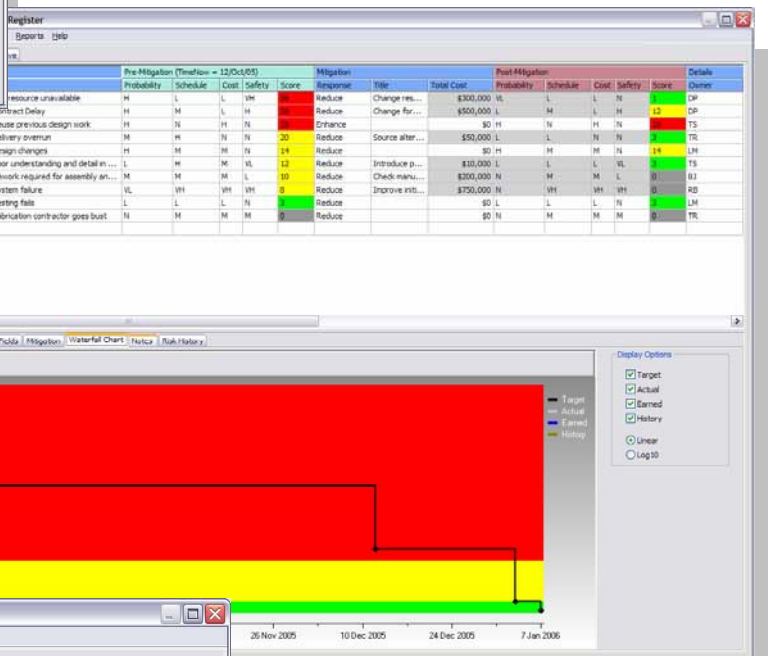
Register

Reports Help

ve

| | Pre-Mitigation (TimeNow = 12/Oct/05) | | | | | Mitigation | | | Post-Mitigation | | | | | Details |
|---|---|---|---|---|---|---|---|---|---|---|---|---|---|---|
| | Probability | Schedule | Cost | Safety | Score | Response | Title | Total Cost | Probability | Schedule | Cost | Safety | Score | Owner |
| resource unavailable | H | L | L | VH | 36 | Reduce | Change res... | $300,000 | VL | L | L | N | 1 | DP |
| ontract Delay | H | M | L | M | 36 | Reduce | Change for... | $500,000 | L | M | L | H | 12 | DP |
| euse previous design work | H | N | H | N | 36 | Enhance | | $0 | H | N | H | N | 36 | TS |
| elivery overrun | H | M | M | N | 20 | Reduce | Source alter... | $50,000 | L | L | N | N | 3 | TR |
| esign changes | H | M | M | N | 14 | Reduce | | $0 | H | M | M | N | 14 | LM |
| or understanding and detail in ... | L | H | M | VL | 12 | Reduce | Introduce p... | $10,000 | L | L | L | VL | 3 | TS |
| ework required for assembly an... | M | M | M | L | 10 | Reduce | Check manu... | $200,000 | N | M | M | L | 0 | BJ |
| ystem failure | VL | VH | VH | VH | 8 | Reduce | Improve initi... | $750,000 | N | VH | VH | VH | 0 | RB |
| esting fails | L | L | L | N | 3 | Reduce | | $0 | L | L | L | N | 3 | LM |
| abrication contractor goes bust | N | M | M | M | 0 | Reduce | | $0 | N | M | M | M | 0 | TR |

Fields | Mitigation | Waterfall Chart | Notes | Risk History

Display Options
Target
Actual
Earned
History
Linear
Log 10

Target
Actual
Earned
History

26 Nov 2005 10 Dec 2005 24 Dec 2005 7 Jan 2006